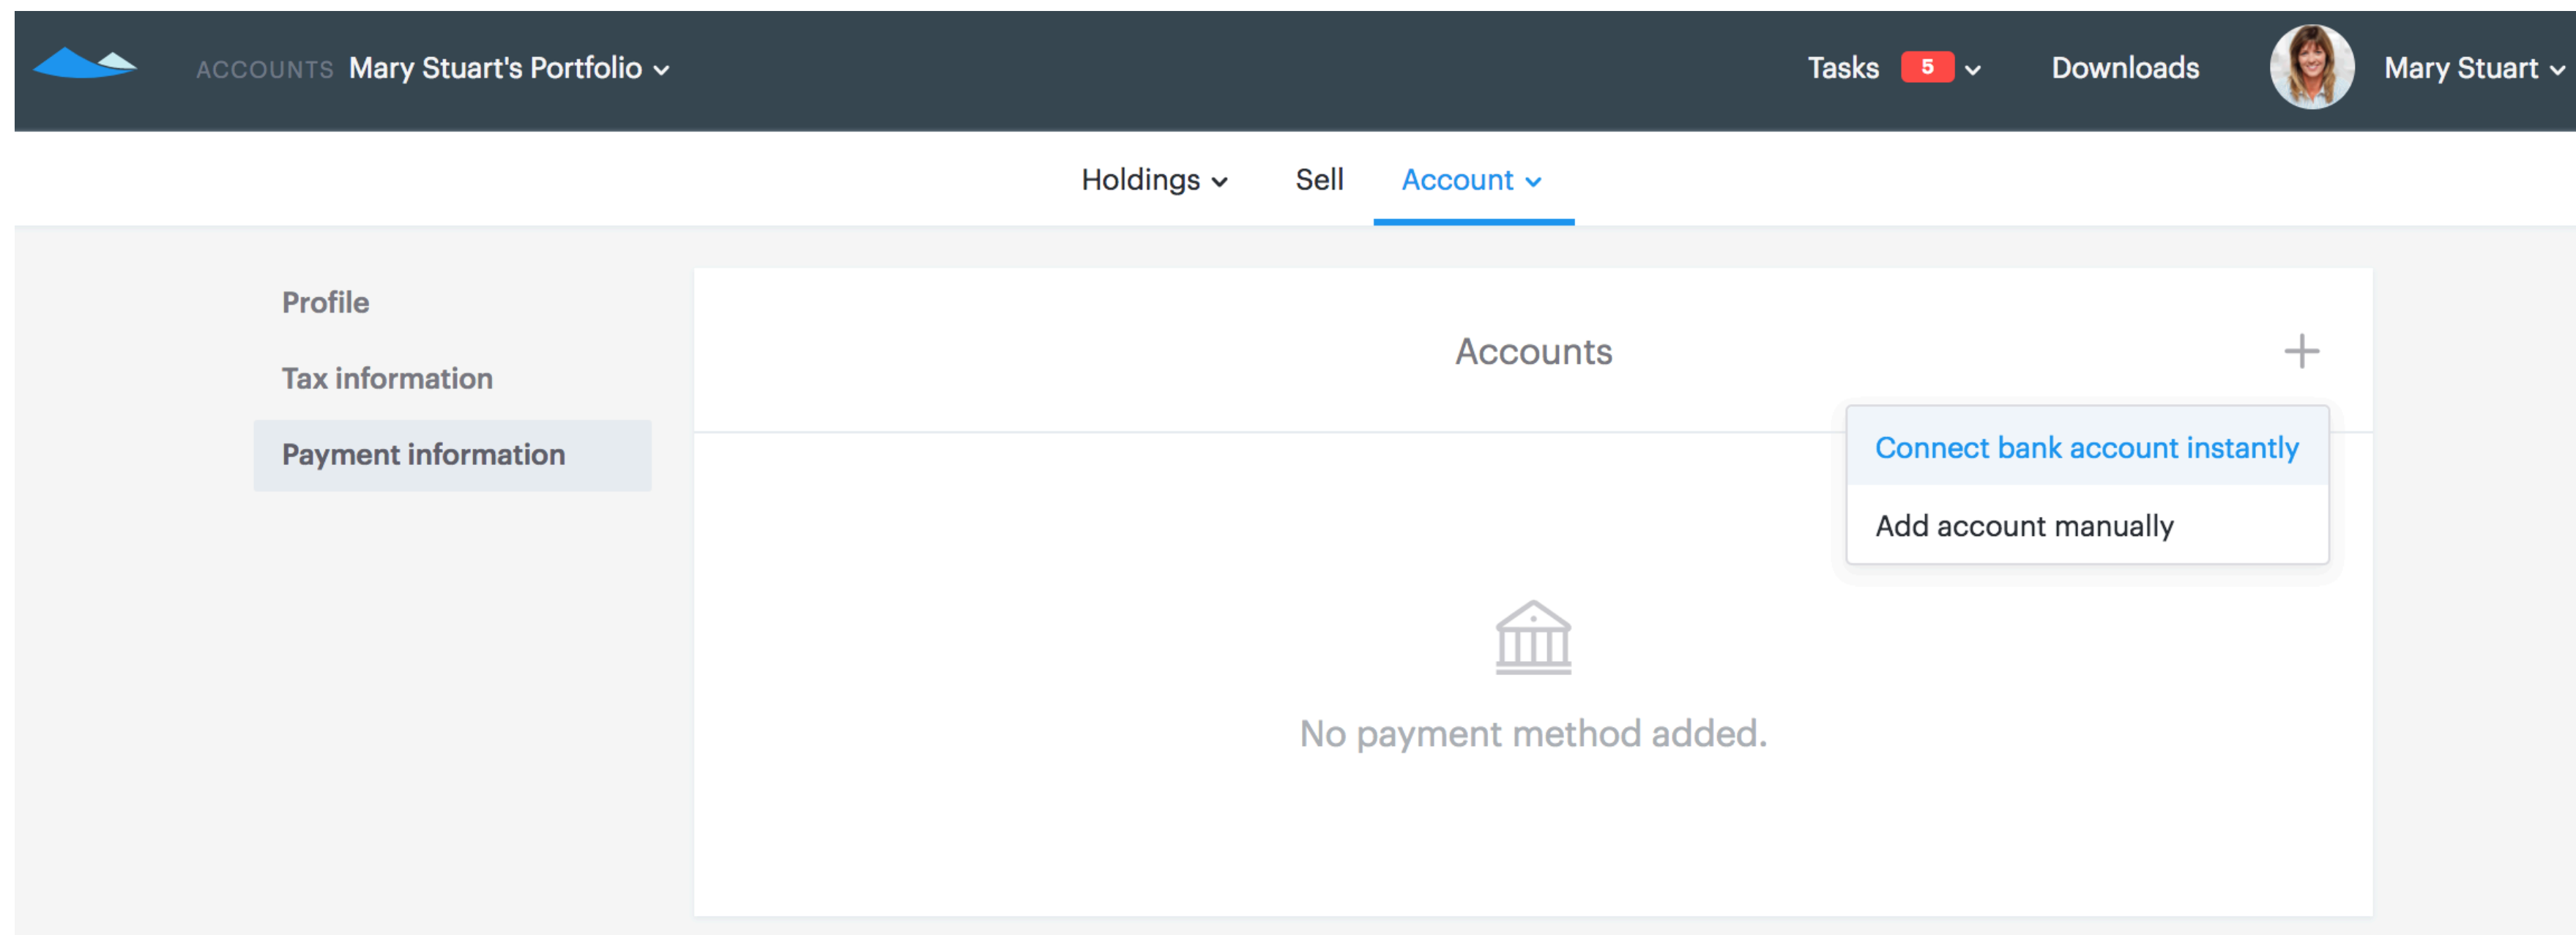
ACCOUNTS Mary Stuart's Portfolio

Tasks 5

Downloads

Mary Stuart

Holdings

Sell

Account

Profile

Tax information

Payment information

Accounts

+

Connect bank account instantly

Add account manually

No payment method added.